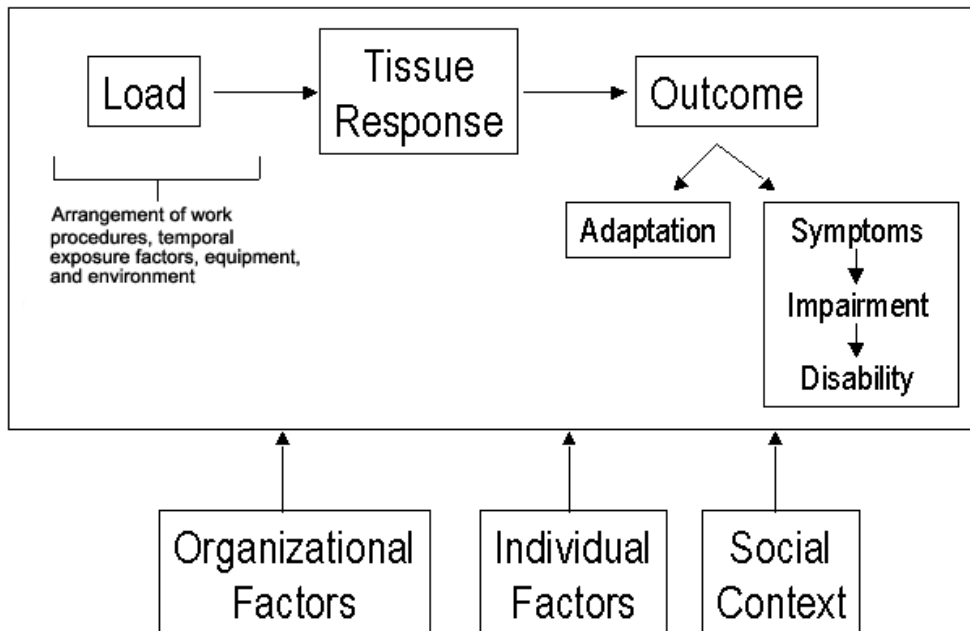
Load

Tissue Response

Outcome

Arrangement of work procedures, temporal exposure factors, equipment, and environment

Adaptation

Symptoms

Impairment

Disability

Organizational Factors

Individual Factors

Social Context